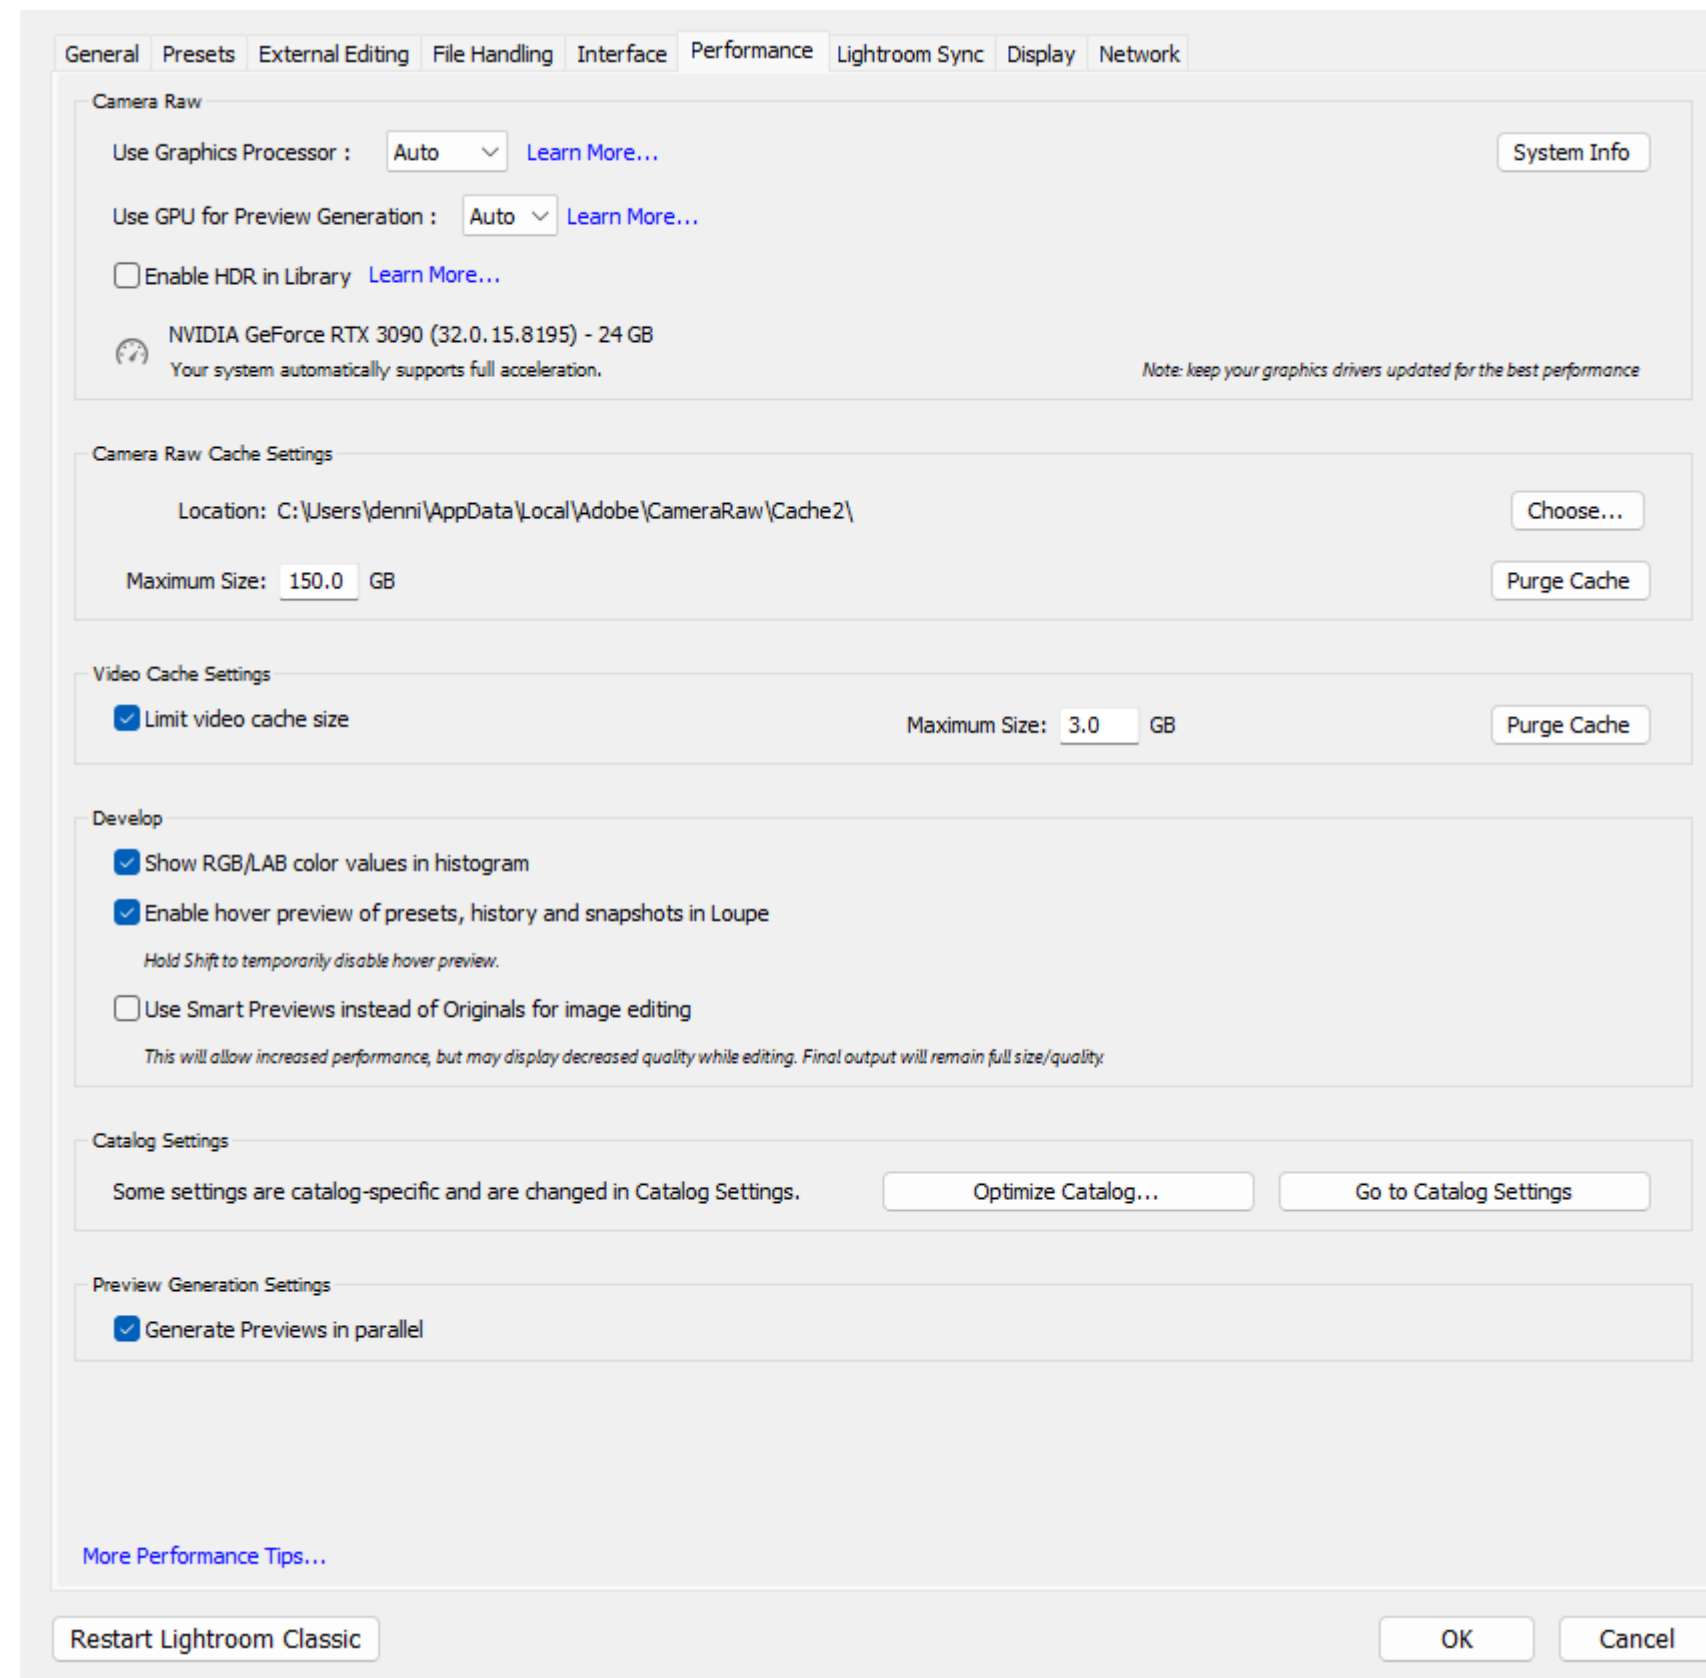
General Presets External Editing File Handling Interface Performance Lightroom Sync Display Network

Camera Raw

Use Graphics Processor : Auto Learn More...

System Info

Use GPU for Preview Generation : Auto Learn More...

Enable HDR in Library Learn More...

NVIDIA GeForce RTX 3090 (32.0.15.8195) - 24 GB
Your system automatically supports full acceleration.

Note: keep your graphics drivers updated for the best performance

Camera Raw Cache Settings

Location: C:\Users\denni\AppData\Local\Adobe\CameraRaw\Cache2\

Choose...

Maximum Size: 150.0 GB

Purge Cache

Video Cache Settings

Limit video cache size

Maximum Size: 3.0 GB

Purge Cache

Develop

Show RGB/LAB color values in histogram

Enable hover preview of presets, history and snapshots in Loupe

Hold Shift to temporarily disable hover preview.

Use Smart Previews instead of Originals for image editing

This will allow increased performance, but may display decreased quality while editing. Final output will remain full size/quality.

Catalog Settings

Some settings are catalog-specific and are changed in Catalog Settings.

Optimize Catalog...

Go to Catalog Settings

Preview Generation Settings

Generate Previews in parallel

More Performance Tips...

Restart Lightroom Classic

OK

Cancel